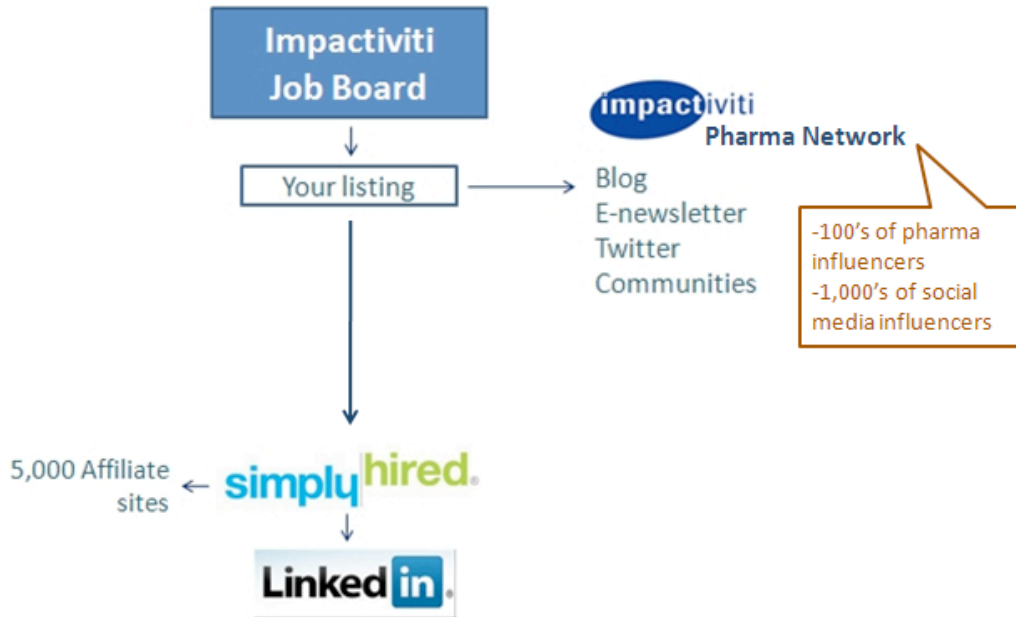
Impactiviti Job Board

Your listing

impactiviti
Pharma Network

Blog
E-newsletter
Twitter
Communities

-100's of pharma influencers
-1,000's of social media influencers

5,000 Affiliate sites

simplyhired.

Linkedin.